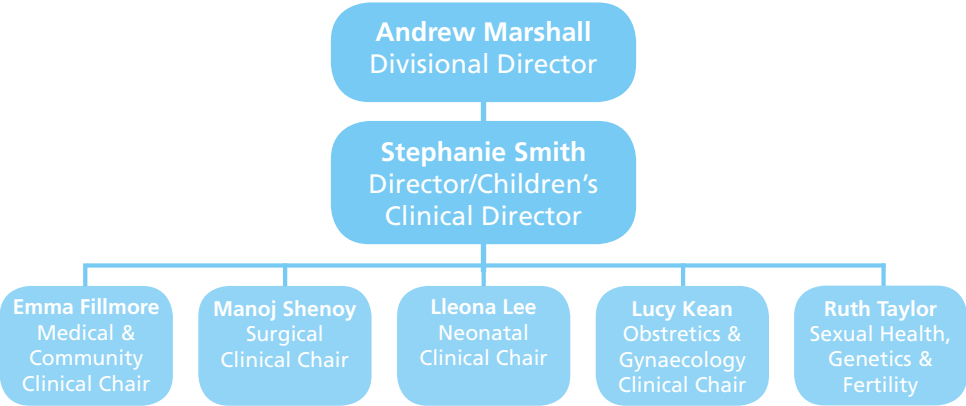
Andrew Marshall
Divisional Director

Stephanie Smith
Director/Children's Clinical Director

Emma Fillmore
Medical & Community Clinical Chair

Manoj Shenoy
Surgical Clinical Chair

Lleona Lee
Neonatal Clinical Chair

Lucy Kean
Obstretics & Gynaecology Clinical Chair

Ruth Taylor
Sexual Health, Genetics & Fertility